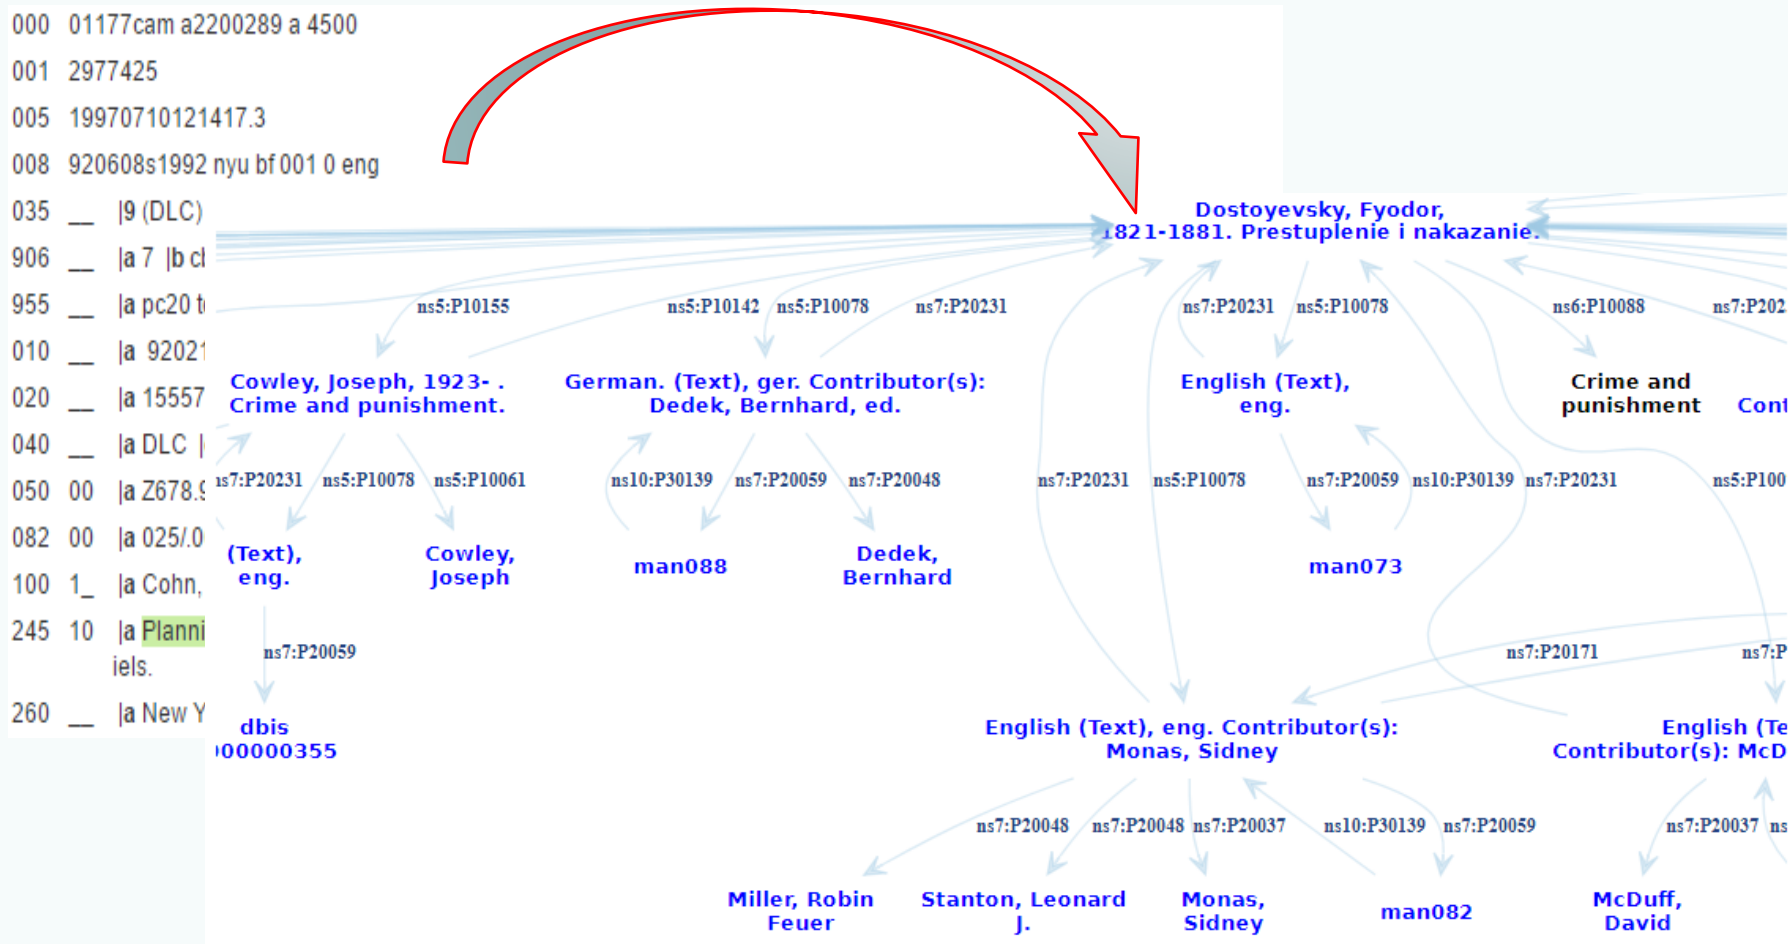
000 01177cam a2200289 a 4500
001 2977425
005 19970710121417.3
008 920608s1992 nyu bf 001 0 eng
035 __ |9 (DLC)
906 __ |a 7 |b cl
955 __ |a pc20 t
010 __ |a 92021
020 __ |a 15557
040 __ |a DLC |
050 00 |a Z678.
082 00 |a 025/.0
100 1_ |a Cohn,
245 10 |a Planni
iels.
260 __ |a New Y

Dostoyevsky, Fyodor, 1821-1881. Prestuplenie i nakazanie.

ns5:P10155 ns5:P10142 ns5:P10078 ns7:P20231 ns7:P20231 ns5:P10078 ns6:P10088 ns7:P202

Cowley, Joseph, 1923- . Crime and punishment.

German. (Text), ger. Contributor(s): Dedek, Bernhard, ed.

English (Text), eng.

Crime and punishment

Cont

ns7:P20231 ns5:P10078 ns5:P10061 ns10:P30139 ns7:P20059 ns7:P20048 ns7:P20231 ns5:P10078 ns7:P20059 ns10:P30139 ns7:P20231 ns5:P100

(Text), eng.

Cowley, Joseph

man088

Dedek, Bernhard

man073

ns7:P20059

ns7:P20171 ns7:P

dbis
00000355

English (Text), eng. Contributor(s): Monas, Sidney

English (Te
Contributor(s): McD

ns7:P20048 ns7:P20048 ns7:P20037 ns10:P30139 ns7:P20059 ns7:P20037 ns

Miller, Robin Feuer

Stanton, Leonard J.

Monas, Sidney

man082

McDuff, David